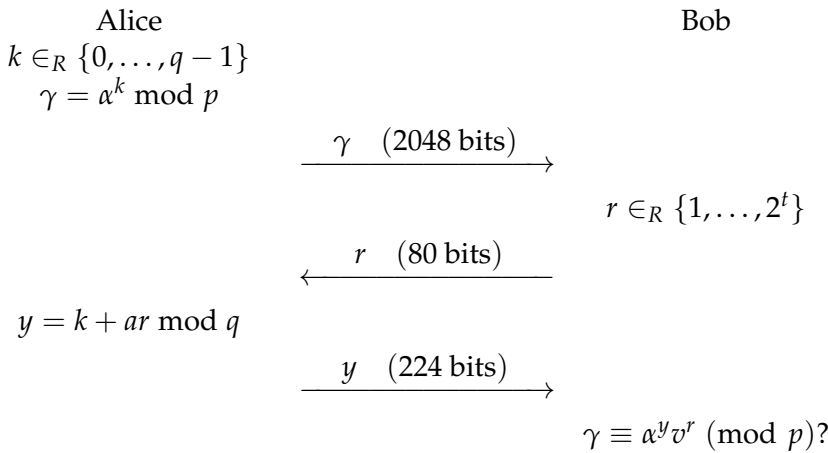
Alice

Bob

$k \in_R \{0, \ldots, q-1\}$

$\gamma = \alpha^k \bmod p$

$\gamma$ (2048 bits)

$r \in_R \{1, \ldots, 2^t\}$

$r$ (80 bits)

$y = k + ar \bmod q$

$y$ (224 bits)

$\gamma \equiv \alpha^y v^r \pmod{p}$?